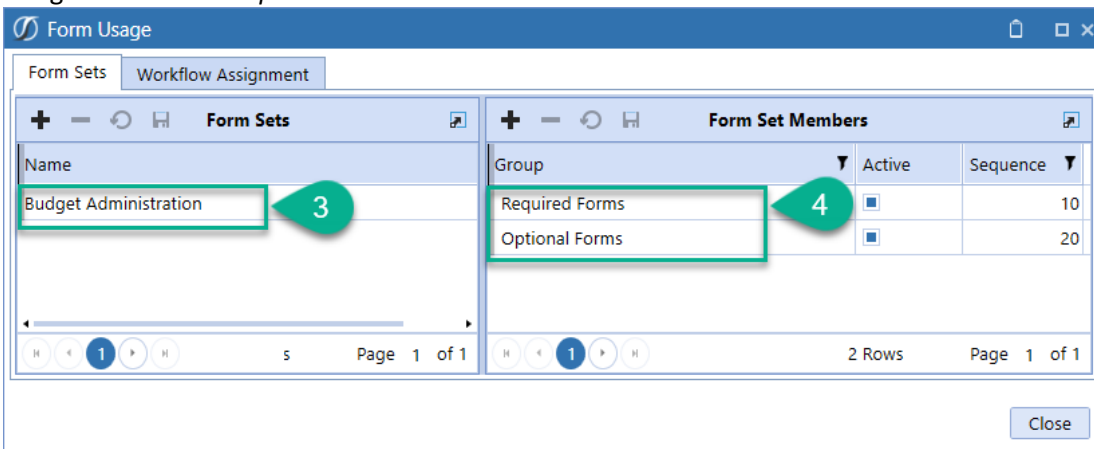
Form Usage

Form Sets | Workflow Assignment

Form Sets

| Name |
|---|
| Budget Administration |

3

1

s Page 1 of 1

Form Set Members

| Group | Active | Sequence |
|---|---|---|
| Required Forms | ■ | 10 |
| Optional Forms | ■ | 20 |

4

1

2 Rows Page 1 of 1

Close